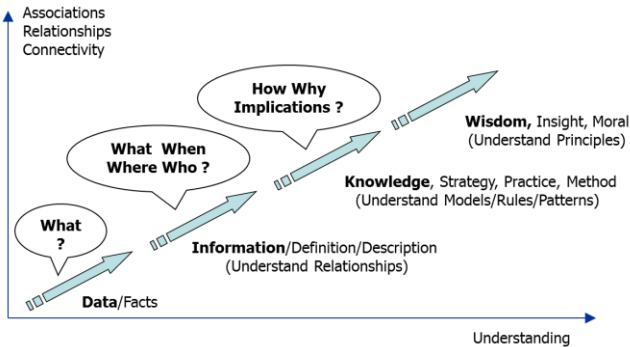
Associations
Relationships
Connectivity

How Why
Implications ?

What When
Where Who ?

What
?

Wisdom, Insight, Moral
(Understand Principles)

Knowledge, Strategy, Practice, Method
(Understand Models/Rules/Patterns)

Information/Definition/Description
(Understand Relationships)

Data/Facts

Understanding